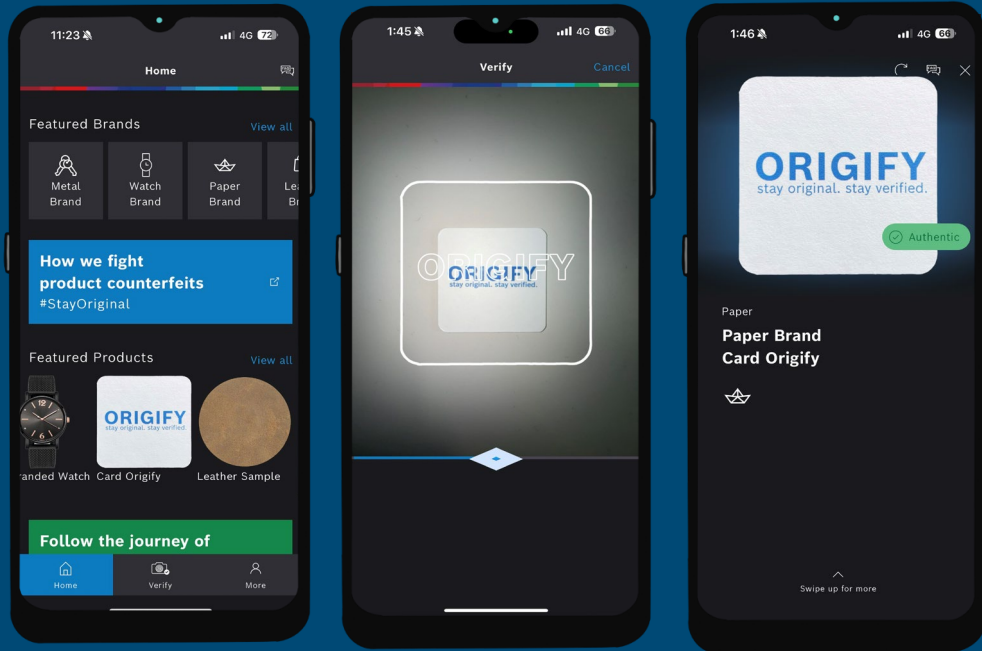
11:23 4G 72

Home

Featured Brands View all

Metal Brand

Watch Brand

Paper Brand

Le Br

How we fight product counterfeits #StayOriginal

Featured Products View all

randed Watch

ORIGIFY stay original. stay verified.

Card Origify

Leather Sample

Follow the journey of

Home Verify More

1:45 4G 66

Verify Cancel

ORIGIFY

ORIGIFY stay original. stay verified.

1:46 4G 66

ORIGIFY stay original. stay verified.

Authentic

Paper

Paper Brand Card Origify

Swipe up for more